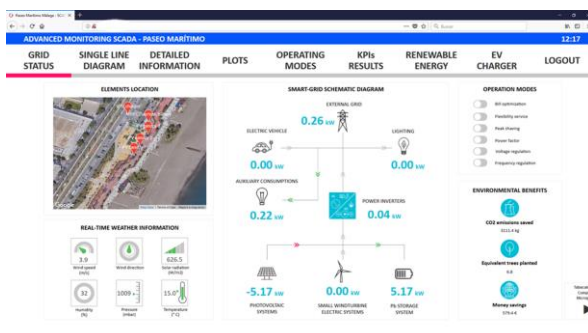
Paseo Marítimo Málaga - SCA ×

ADVANCED MONITORING SCADA - PASEO MARÍTIMO

12:17

GRID STATUS
SINGLE LINE DIAGRAM
DETAILED INFORMATION
PLOTS
OPERATING MODES
KPIs RESULTS
RENEWABLE ENERGY
EV CHARGER
LOGOUT

ELEMENTS LOCATION

Google

REAL-TIME WEATHER INFORMATION

3.9
Wind speed (m/s)

Wind direction

626.5
Solar radiation (W/m2)

32
Humidity (%)

1009
Pressure (mbar)

15.0
Temperature (°C)

SMART-GRID SCHEMATIC DIAGRAM

EXTERNAL GRID
0.26 kW

ELECTRIC VEHICLE
0.00 kW

LIGHTING
0.00 kW

AUXILIARY CONSUMPTIONS
0.22 kW

POWER INVERTERS
0.04 kW

-5.17 kW
PHOTOVOLTAIC SYSTEMS

0.00 kW
SMALL WINDTURBINE ELECTRIC SYSTEMS

5.17 kW
Pb STORAGE SYSTEM

OPERATION MODES

Bill optimization
Flexibility service
Peak shaving
Power factor
Voltage regulation
Frequency regulation

ENVIRONMENTAL BENEFITS

CO2 emissions saved
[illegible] kg

Equivalent trees planted
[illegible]

Money savings
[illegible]